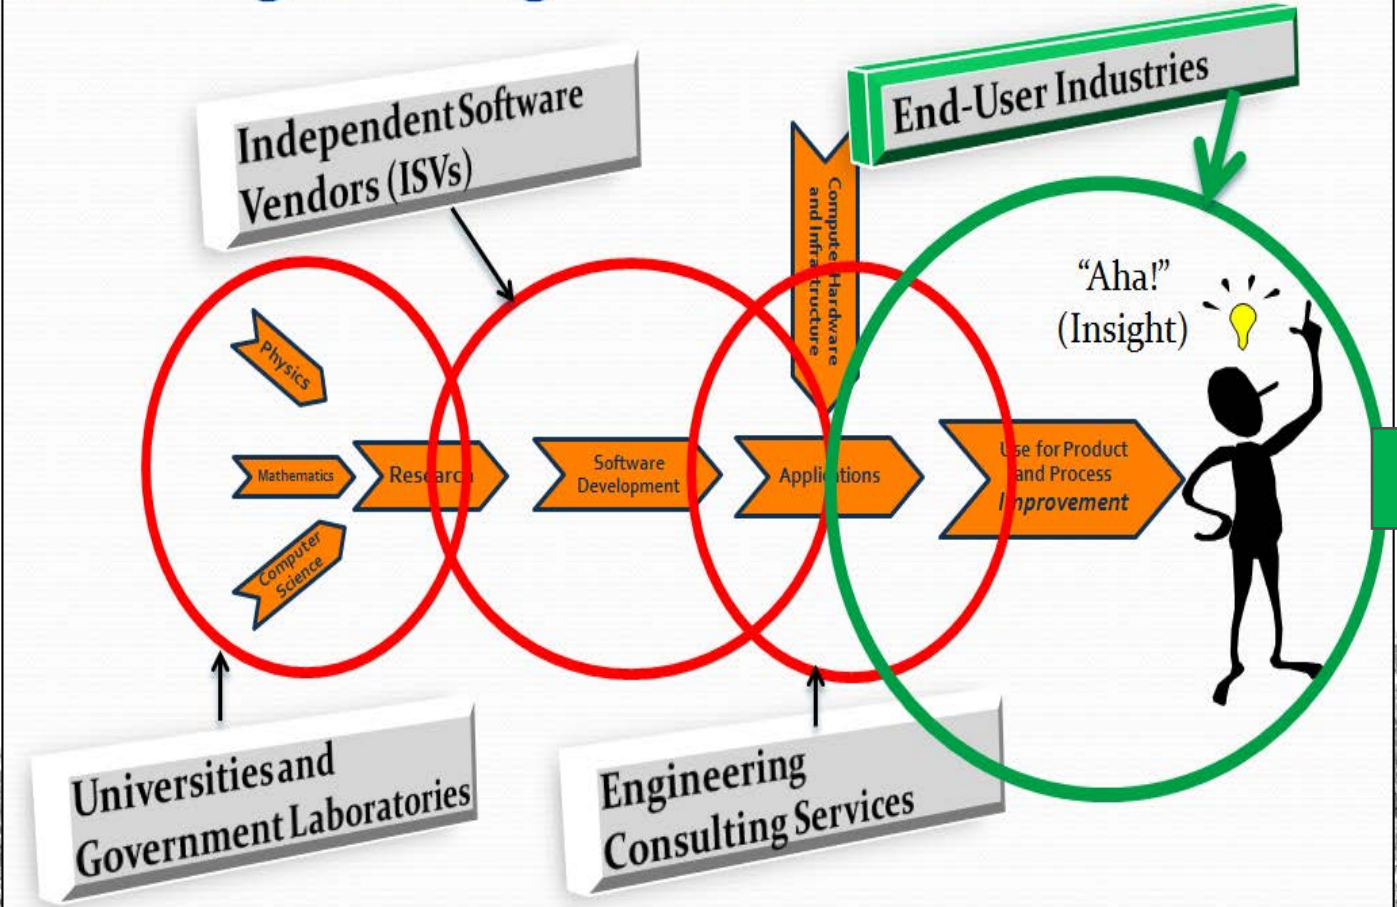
Independent Software Vendors (ISVs)

End-User Industries

Compute Hardware and Infrastructure

"Aha!" (Insight)

Physics

Mathematics

Computer Science

Research

Software Development

Applications

Use for Product and Process Improvement

Universities and Government Laboratories

Engineering Consulting Services